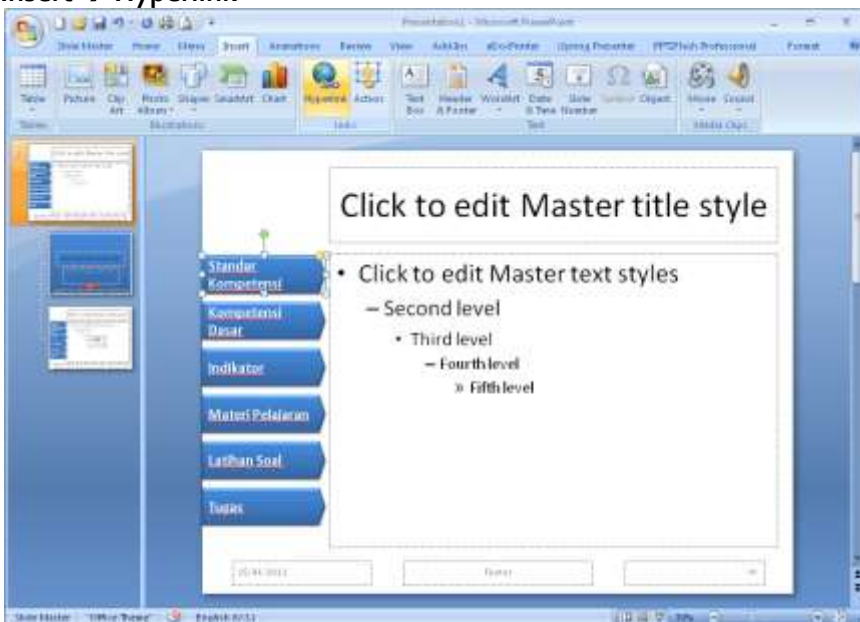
Insert → Hyperlink

Presentation1 - Microsoft PowerPoint

Slide Master Home Menu Insert Animations Review View Add-Ins eDocPrinter Uprising Presenter PPT2Flash Professional Format

Table Picture Clip Art Photo Album Shapes SmartArt Chart Hyperlink Action Text Box Header & Footer WordArt Date & Time Slide Number Symbol Object Movie Sound

Tables Illustrations Links Text Media Clips

Click to edit Master title style

Standar Kompetensi

Kompetensi Dasar

Indikator

Materi Pelajaran

Latihan Soal

Tugas

• Click to edit Master text styles
– Second level
• Third level
– Fourth level
» Fifth level

20/04/2011

Footer

Slide Master "Office Theme" English (U.S.)